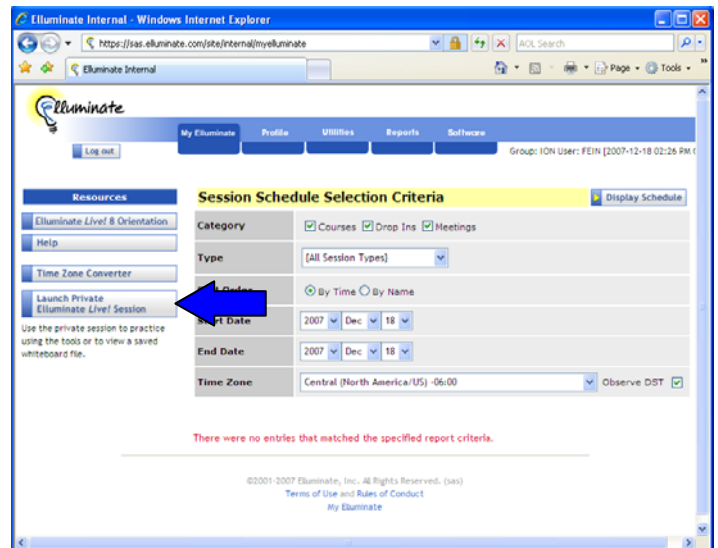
Elluminate Internal - Windows Internet Explorer

https://sas.elluminate.com/site/internal/myelluminate

AOL Search

Elluminate Internal

Page ▾ Tools ▾

Elluminate

My Elluminate | Profile | Utilities | Reports | Software

Log out

Group: ION User: FEIN [2007-12-18 02:26 PM

Resources

Elluminate Live! 8 Orientation

Help

Time Zone Converter

Launch Private Elluminate Live! Session

Use the private session to practice using the tools or to view a saved whiteboard file.

Session Schedule Selection Criteria

Display Schedule

| Category | ☑ Courses ☑ Drop Ins ☑ Meetings |
|---|---|
| Type | [All Session Types] |
| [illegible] Order | ⦿ By Time ○ By Name |
| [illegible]rt Date | 2007 Dec 18 |
| End Date | 2007 Dec 18 |
| Time Zone | Central (North America/US) -06:00 Observe DST ☑ |

There were no entries that matched the specified report criteria.

©2001-2007 Elluminate, Inc. All Rights Reserved. (sas)
Terms of Use and Rules of Conduct
My Elluminate